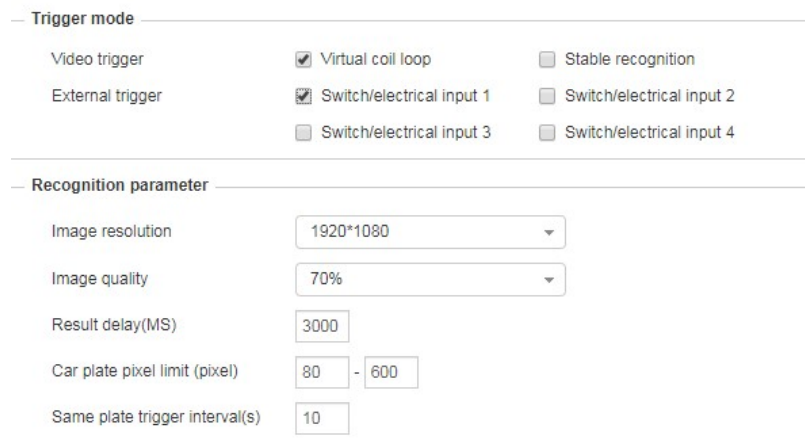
Trigger mode

Video trigger
Virtual coil loop
Stable recognition

External trigger
Switch/electrical input 1
Switch/electrical input 2
Switch/electrical input 3
Switch/electrical input 4

Recognition parameter

Image resolution
1920*1080

Image quality
70%

Result delay(MS)
3000

Car plate pixel limit (pixel)
80 - 600

Same plate trigger interval(s)
10